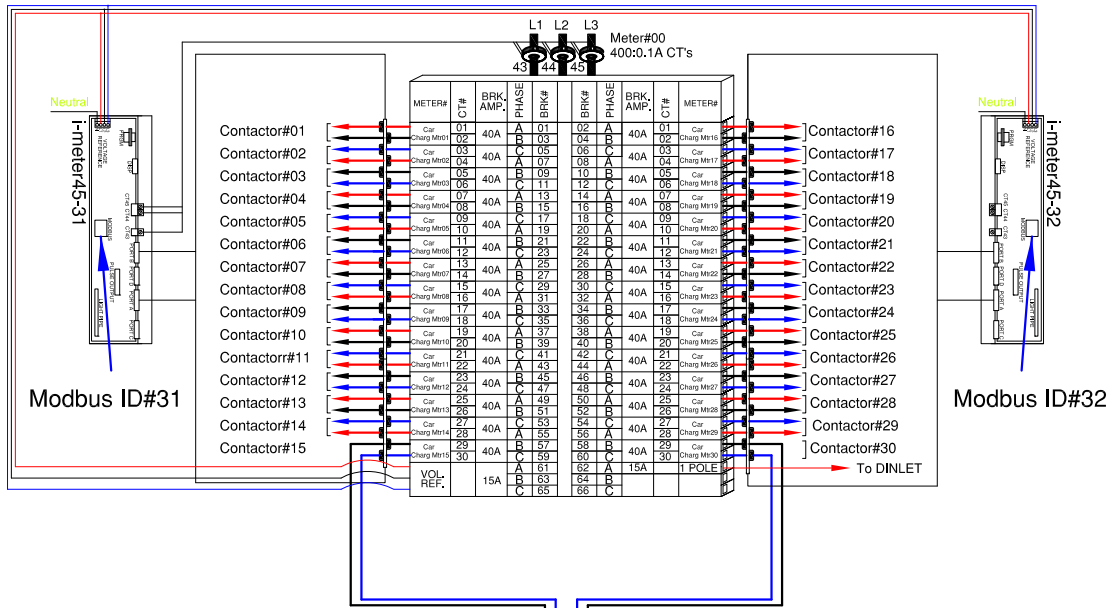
L1 L2 L3
Meter#00
400:0.1A CT's
43 44 45

Neutral
i-meter45-31
Modbus ID#31

Neutral
i-meter45-32
Modbus ID#32

Contactor#01
Contactor#02
Contactor#03
Contactor#04
Contactor#05
Contactor#06
Contactor#07
Contactor#08
Contactor#09
Contactor#10
Contactorr#11
Contactor#12
Contactor#13
Contactor#14
Contactor#15

Contactor#16
Contactor#17
Contactor#18
Contactor#19
Contactor#20
Contactor#21
Contactor#22
Contactor#23
Contactor#24
Contactor#25
Contactor#26
Contactor#27
Contactor#28
Contactor#29
Contactor#30
To DINLET

| METER# | CT# | BRK. AMP. | PHASE | BRK# | BRK# | PHASE | BRK. AMP. | CT# | METER# |
|---|---|---|---|---|---|---|---|---|---|
| Car Charg Mtr01 | 01 02 | 40A | A B | 01 03 | 02 04 | A B | 40A | 01 02 | Car Charg Mtr16 |
| Car Charg Mtr02 | 03 04 | 40A | C A | 05 07 | 06 08 | C A | 40A | 03 04 | Car Charg Mtr17 |
| Car Charg Mtr03 | 05 06 | 40A | B C | 09 11 | 10 12 | B C | 40A | 05 06 | Car Charg Mtr18 |
| Car Charg Mtr04 | 07 08 | 40A | A B | 13 15 | 14 16 | A B | 40A | 07 08 | Car Charg Mtr19 |
| Car Charg Mtr05 | 09 10 | 40A | C A | 17 19 | 18 20 | C A | 40A | 09 10 | Car Charg Mtr20 |
| Car Charg Mtr06 | 11 12 | 40A | B C | 21 23 | 22 24 | B C | 40A | 11 12 | Car Charg Mtr21 |
| Car Charg Mtr07 | 13 14 | 40A | A B | 25 27 | 26 28 | A B | 40A | 13 14 | Car Charg Mtr22 |
| Car Charg Mtr08 | 15 16 | 40A | C A | 29 31 | 30 32 | C A | 40A | 15 16 | Car Charg Mtr23 |
| Car Charg Mtr09 | 17 18 | 40A | B C | 33 35 | 34 36 | B C | 40A | 17 18 | Car Charg Mtr24 |
| Car Charg Mtr10 | 19 20 | 40A | A B | 37 39 | 38 40 | A B | 40A | 19 20 | Car Charg Mtr25 |
| Car Charg Mtr11 | 21 22 | 40A | C A | 41 43 | 42 44 | C A | 40A | 21 22 | Car Charg Mtr26 |
| Car Charg Mtr12 | 23 24 | 40A | B C | 45 47 | 46 48 | B C | 40A | 23 24 | Car Charg Mtr27 |
| Car Charg Mtr13 | 25 26 | 40A | A B | 49 51 | 50 52 | A B | 40A | 25 26 | Car Charg Mtr28 |
| Car Charg Mtr14 | 27 28 | 40A | C A | 53 55 | 54 56 | C A | 40A | 27 28 | Car Charg Mtr29 |
| Car Charg Mtr15 | 29 30 | 40A | B C | 57 59 | 58 60 | B C | 40A | 29 30 | Car Charg Mtr30 |
| VOL. REF. | | 15A | A B C | 61 63 65 | 62 64 66 | A B C | 15A | | 1 POLE |